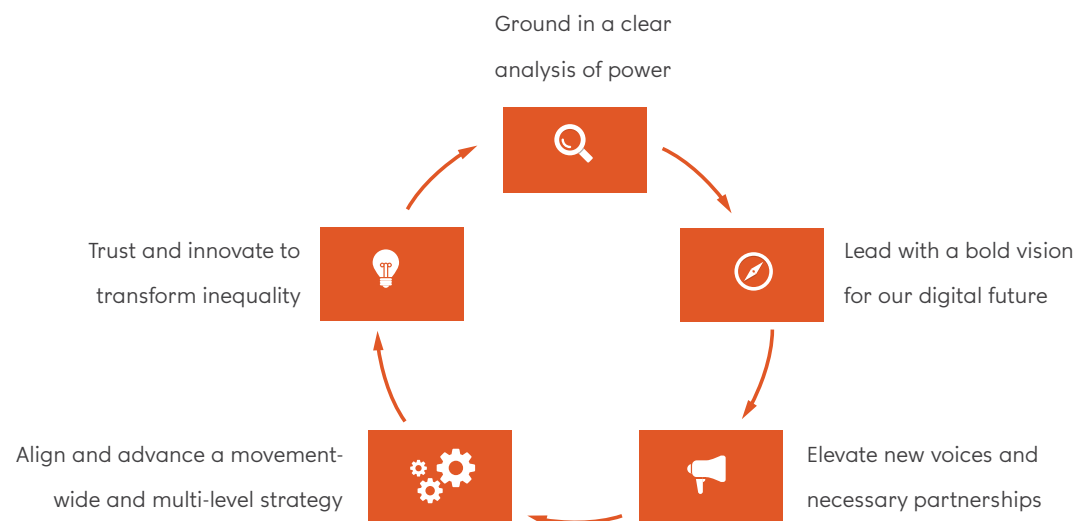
Ground in a clear analysis of power

Lead with a bold vision for our digital future

Elevate new voices and necessary partnerships

Align and advance a movement-wide and multi-level strategy

Trust and innovate to transform inequality